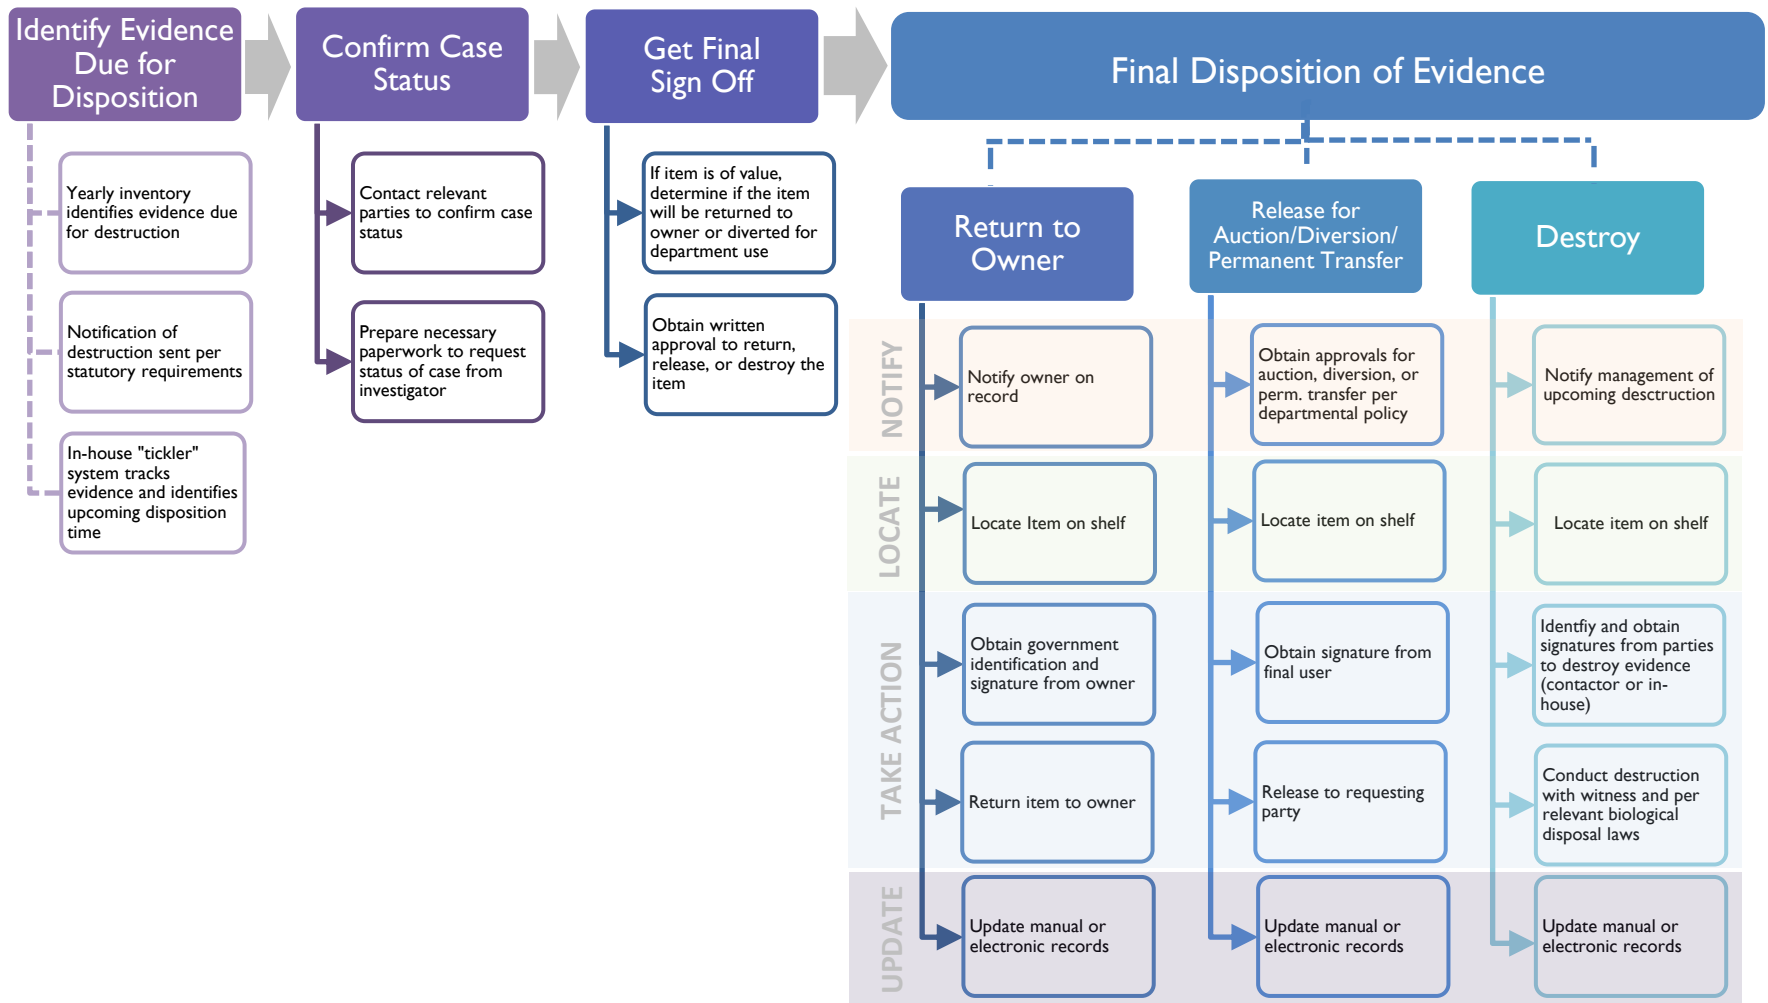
Identify Evidence Due for Disposition

Yearly inventory identifies evidence due for destruction

Notification of destruction sent per statutory requirements

In-house "tickler" system tracks evidence and identifies upcoming disposition time

Confirm Case Status

Contact relevant parties to confirm case status

Prepare necessary paperwork to request status of case from investigator

Get Final Sign Off

If item is of value, determine if the item will be returned to owner or diverted for department use

Obtain written approval to return, release, or destroy the item

Final Disposition of Evidence

Return to Owner

Release for Auction/Diversion/ Permanent Transfer

Destroy

NOTIFY

Notify owner on record

Obtain approvals for auction, diversion, or perm. transfer per departmental policy

Notify management of upcoming desctruction

LOCATE

Locate Item on shelf

Locate item on shelf

Locate item on shelf

TAKE ACTION

Obtain government identification and signature from owner

Obtain signature from final user

Identfiy and obtain signatures from parties to destroy evidence (contactor or in-house)

Return item to owner

Release to requesting party

Conduct destruction with witness and per relevant biological disposal laws

UPDATE

Update manual or electronic records

Update manual or electronic records

Update manual or electronic records